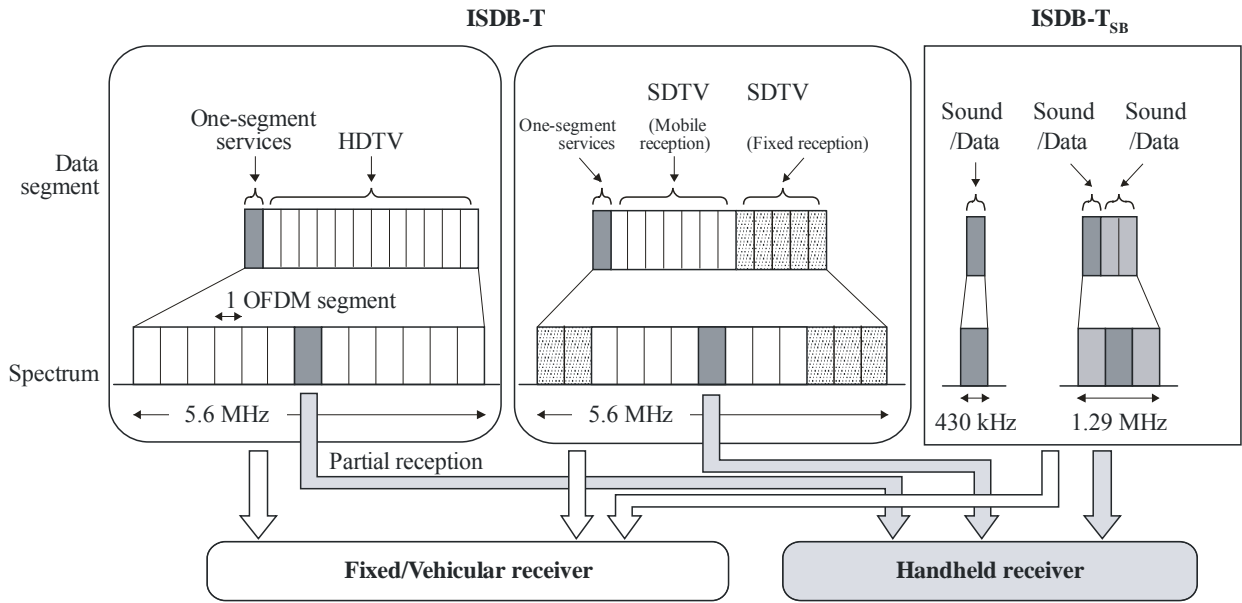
ISDB-T

ISDB-$T_{SB}$

Data segment

Spectrum

One-segment services

HDTV

1 OFDM segment

5.6 MHz

One-segment services

SDTV (Mobile reception)

SDTV (Fixed reception)

5.6 MHz

Sound /Data

Sound /Data

Sound /Data

430 kHz

1.29 MHz

Partial reception

Fixed/Vehicular receiver

Handheld receiver